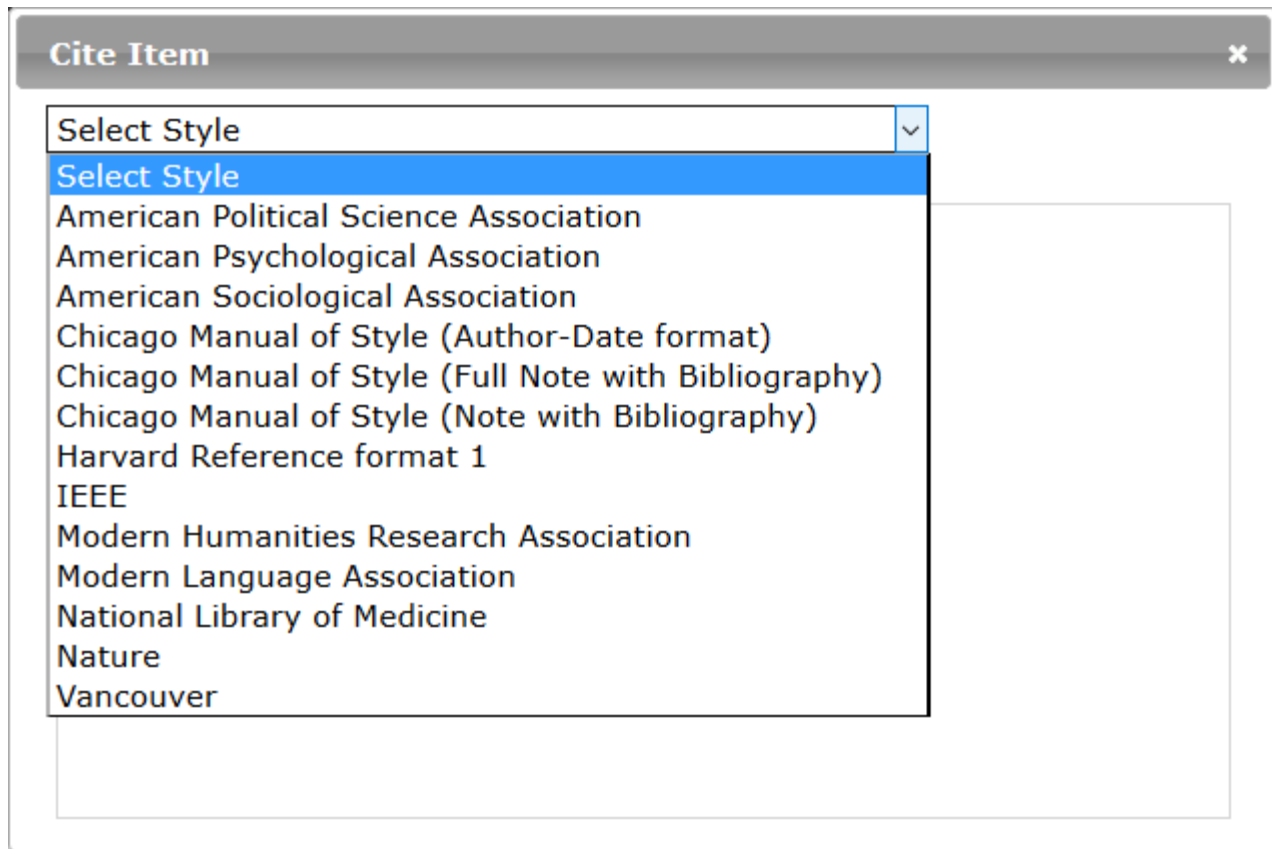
Cite Item

×

Select Style

Select Style
American Political Science Association
American Psychological Association
American Sociological Association
Chicago Manual of Style (Author-Date format)
Chicago Manual of Style (Full Note with Bibliography)
Chicago Manual of Style (Note with Bibliography)
Harvard Reference format 1
IEEE
Modern Humanities Research Association
Modern Language Association
National Library of Medicine
Nature
Vancouver